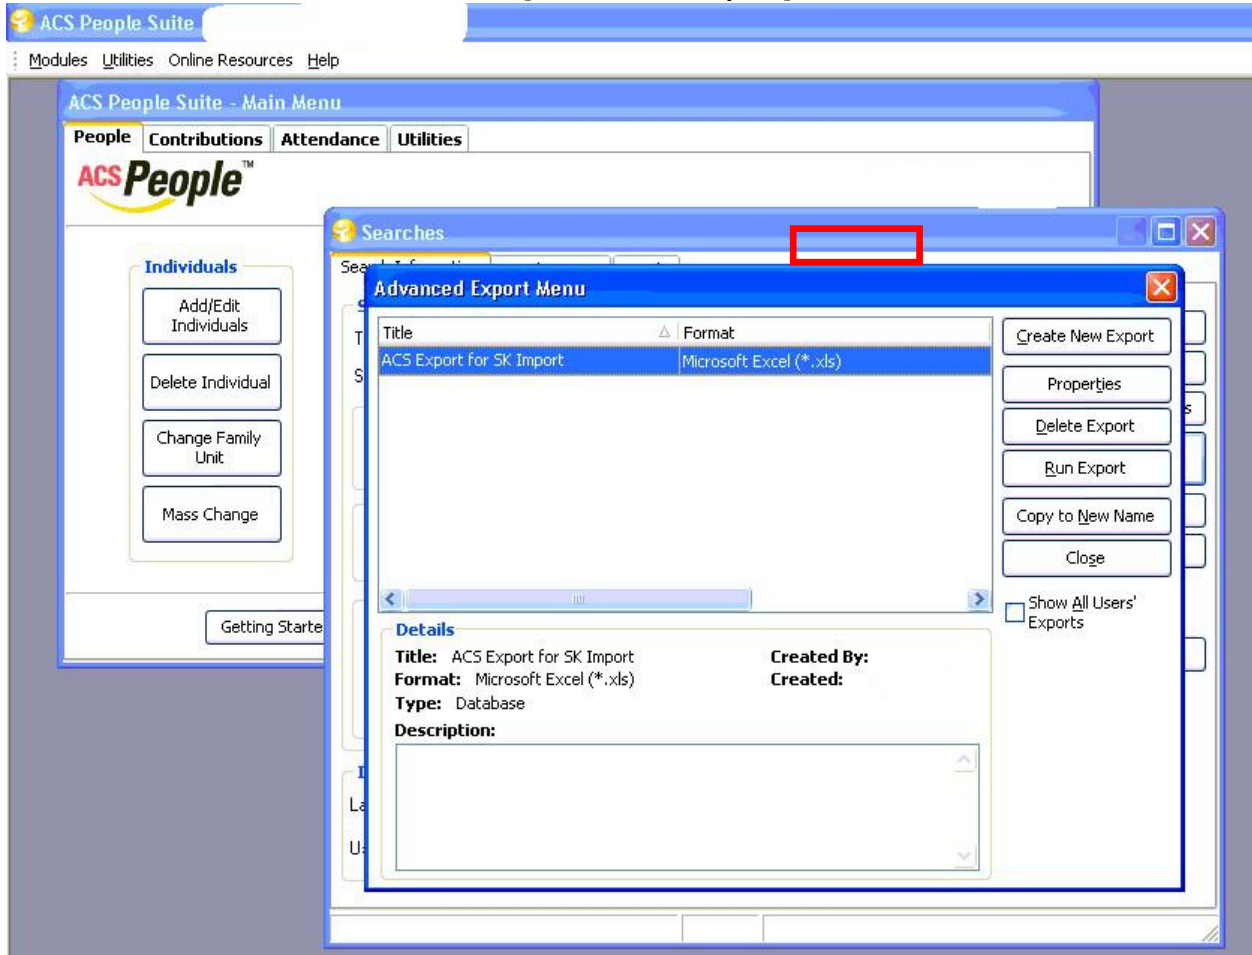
ACS People Suite

Modules Utilities Online Resources Help

ACS People Suite - Main Menu

People Contributions Attendance Utilities

ACS People™

Individuals

Add/Edit Individuals

Delete Individual

Change Family Unit

Mass Change

Getting Starte

Searches

Sea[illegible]

Advanced Export Menu

| Title | Format |
|---|---|
| ACS Export for SK Import | Microsoft Excel (*.xls) |

Create New Export

Properties

Delete Export

Run Export

Copy to New Name

Close

Show All Users' Exports

Details

Title: ACS Export for SK Import

Format: Microsoft Excel (*.xls)

Type: Database

Created By:

Created:

Description: